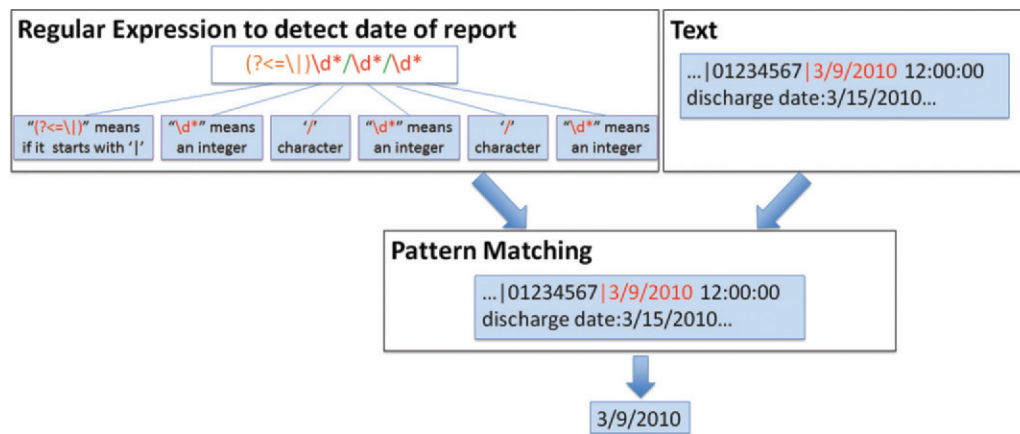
Regular Expression to detect date of report

(?<=\|)\d*/\d*/\d*

"(?<=\|)" means if it starts with '|'

"\d*" means an integer

'/' character

"\d*" means an integer

'/' character

"\d*" means an integer

Text

...|01234567|3/9/2010 12:00:00 discharge date:3/15/2010...

Pattern Matching

...|01234567|3/9/2010 12:00:00 discharge date:3/15/2010...

3/9/2010